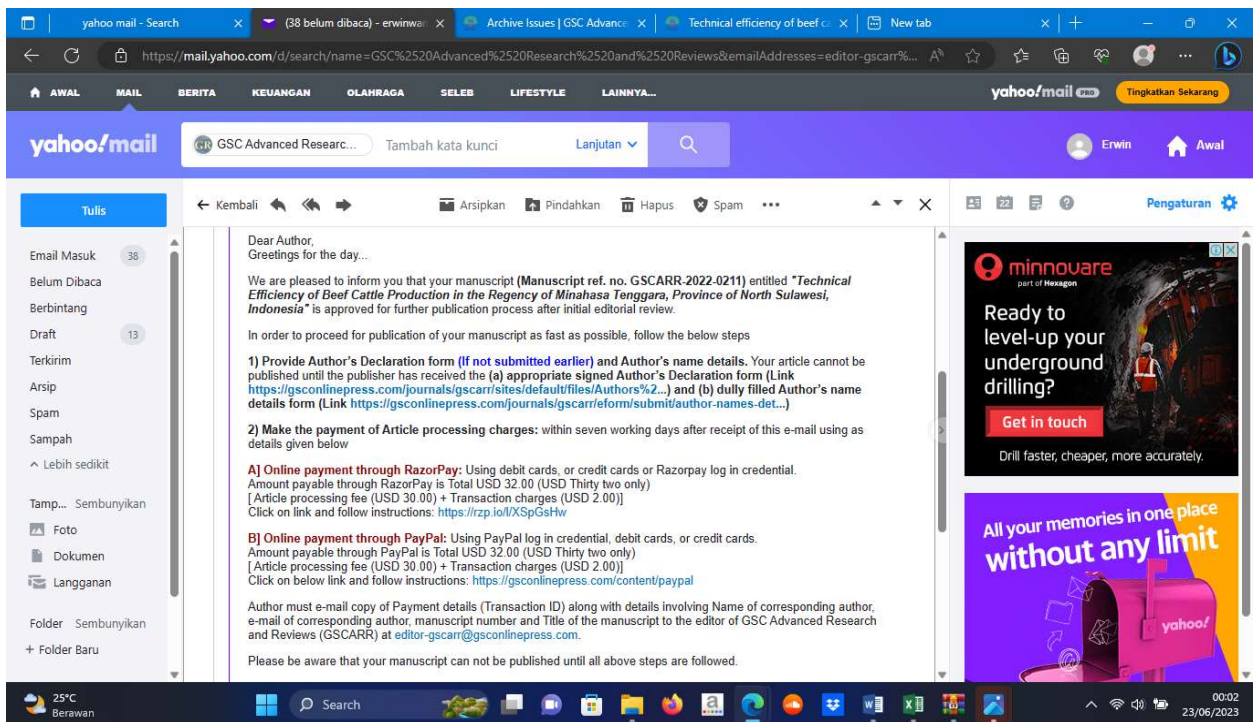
yahoo mail - Search
(38 belum dibaca) - erwinwan
Archive Issues | GSC Advance
Technical efficiency of beef ca
New tab

https://mail.yahoo.com/d/search/name=GSC%2520Advanced%2520Research%2520and%2520Reviews&emailAddresses=editor-gscarr%...

AWAL MAIL BERITA KEUANGAN OLAHRAGA SELEB LIFESTYLE LAINNYA...
yahoo/mail PRO Tingkatkan Sekarang

yahoo/mail
GSC Advanced Researc... Tambah kata kunci Lanjutan
Erwin Awal

Tulis
Email Masuk 38
Belum Dibaca
Berbintang
Draft 13
Terkirim
Arsip
Spam
Sampah
^ Lebih sedikit
Tamp... Sembunyikan
Foto
Dokumen
Langganan
Folder Sembunyikan
+ Folder Baru

← Kembali Arsipkan Pindahkan Hapus Spam •••
Pengaturan

Dear Author,
Greetings for the day...

We are pleased to inform you that your manuscript **(Manuscript ref. no. GSCARR-2022-0211)** entitled ***"Technical Efficiency of Beef Cattle Production in the Regency of Minahasa Tenggara, Province of North Sulawesi, Indonesia"*** is approved for further publication process after initial editorial review.

In order to proceed for publication of your manuscript as fast as possible, follow the below steps

**1) Provide Author's Declaration form (If not submitted earlier) and Author's name details.** Your article cannot be published until the publisher has received the **(a) appropriate signed Author's Declaration form (Link https://gsconlinepress.com/journals/gscarr/sites/default/files/Authors%2...) and (b) dully filled Author's name details form (Link https://gsconlinepress.com/journals/gscarr/eform/submit/author-names-det...)**

**2) Make the payment of Article processing charges:** within seven working days after receipt of this e-mail using as details given below

**A] Online payment through RazorPay:** Using debit cards, or credit cards or Razorpay log in credential.
Amount payable through RazorPay is Total USD 32.00 (USD Thirty two only)
[ Article processing fee (USD 30.00) + Transaction charges (USD 2.00)]
Click on link and follow instructions: https://rzp.io/l/XSpGsHw

**B] Online payment through PayPal:** Using PayPal log in credential, debit cards, or credit cards.
Amount payable through PayPal is Total USD 32.00 (USD Thirty two only)
[ Article processing fee (USD 30.00) + Transaction charges (USD 2.00)]
Click on below link and follow instructions: https://gsconlinepress.com/content/paypal

Author must e-mail copy of Payment details (Transaction ID) along with details involving Name of corresponding author, e-mail of corresponding author, manuscript number and Title of the manuscript to the editor of GSC Advanced Research and Reviews (GSCARR) at editor-gscarr@gsconlinepress.com.

Please be aware that your manuscript can not be published until all above steps are followed.

minnovare part of Hexagon
Ready to level-up your underground drilling?
Get in touch
Drill faster, cheaper, more accurately.

All your memories in one place without any limit
yahoo!

25°C Berawan
Search
00:02 23/06/2023